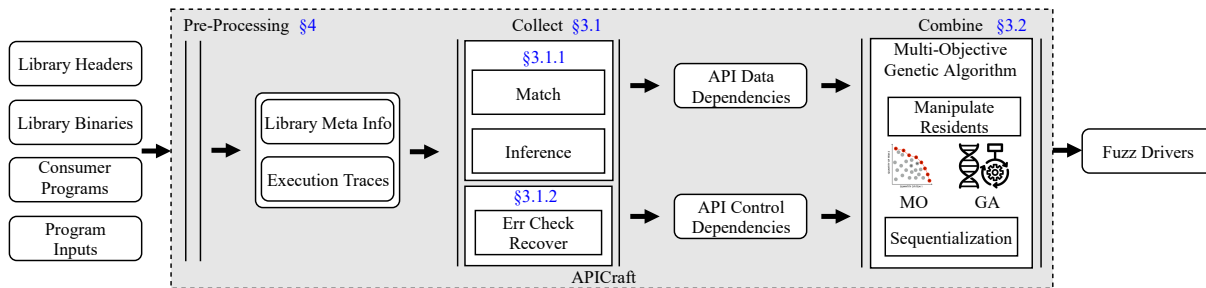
Library Headers

Library Binaries

Consumer Programs

Program Inputs

Pre-Processing §4

Library Meta Info

Execution Traces

Collect §3.1

§3.1.1

Match

Inference

§3.1.2

Err Check Recover

API Data Dependencies

API Control Dependencies

Combine §3.2

Multi-Objective Genetic Algorithm

Manipulate Residents

MO

GA

Sequentialization

APICraft

Fuzz Drivers